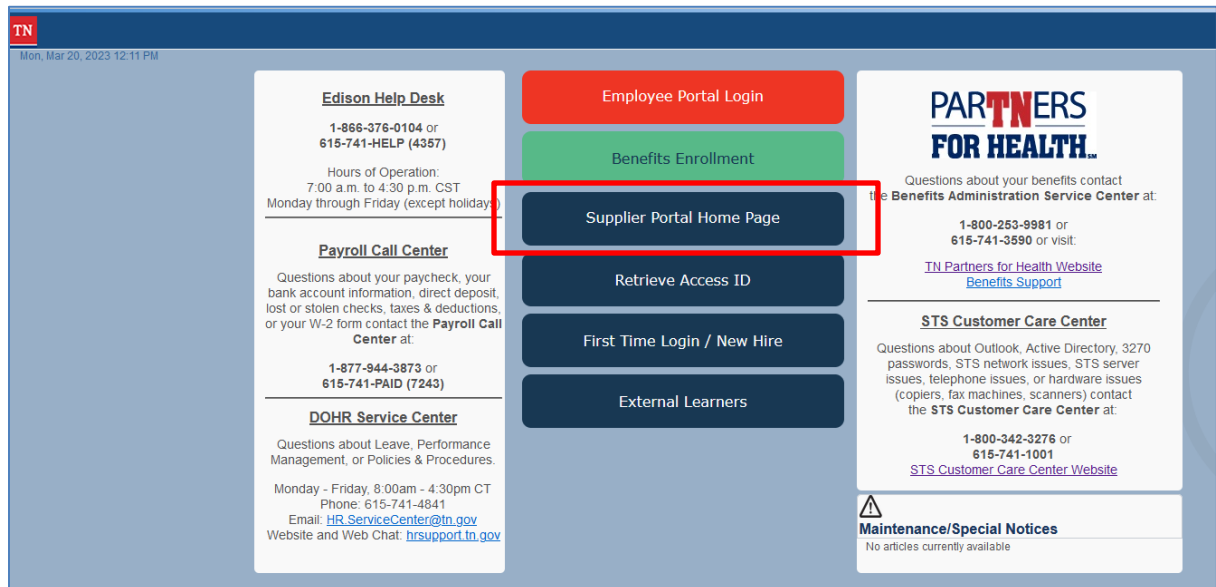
TN

Mon, Mar 20, 2023 12:11 PM

Edison Help Desk

1-866-376-0104 or
615-741-HELP (4357)

Hours of Operation:
7:00 a.m. to 4:30 p.m. CST
Monday through Friday (except holidays)

Payroll Call Center

Questions about your paycheck, your bank account information, direct deposit, lost or stolen checks, taxes & deductions, or your W-2 form contact the **Payroll Call Center** at:

1-877-944-3873 or
615-741-PAID (7243)

DOHR Service Center

Questions about Leave, Performance Management, or Policies & Procedures.

Monday - Friday, 8:00am - 4:30pm CT
Phone: 615-741-4841
Email: HR.ServiceCenter@tn.gov
Website and Web Chat: hrsupport.tn.gov

Employee Portal Login

Benefits Enrollment

Supplier Portal Home Page

Retrieve Access ID

First Time Login / New Hire

External Learners

PARTNERS FOR HEALTH SM

Questions about your benefits contact the **Benefits Administration Service Center** at:

1-800-253-9981 or
615-741-3590 or visit:

TN Partners for Health Website
Benefits Support

STS Customer Care Center

Questions about Outlook, Active Directory, 3270 passwords, STS network issues, STS server issues, telephone issues, or hardware issues (copiers, fax machines, scanners) contact the **STS Customer Care Center** at:

1-800-342-3276 or
615-741-1001
STS Customer Care Center Website

Maintenance/Special Notices
No articles currently available